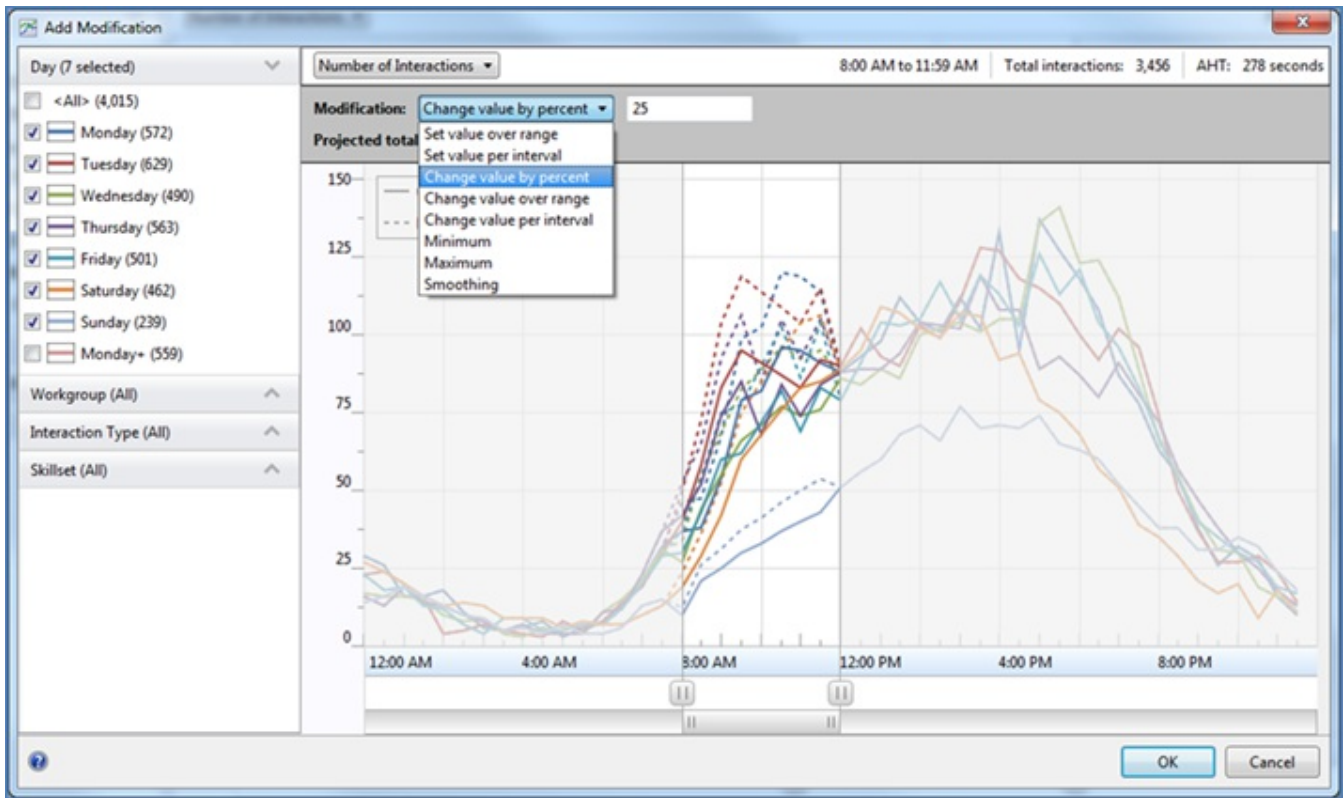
Add Modification

Day (7 selected)

<All> (4,015)
Monday (572)
Tuesday (629)
Wednesday (490)
Thursday (563)
Friday (501)
Saturday (462)
Sunday (239)
Monday+ (559)

Workgroup (All)
Interaction Type (All)
Skillset (All)

Number of Interactions
8:00 AM to 11:59 AM
Total interactions: 3,456
AHT: 278 seconds

Modification: Change value by percent
25

Set value over range
Set value per interval
Change value by percent
Change value over range
Change value per interval
Minimum
Maximum
Smoothing

Projected total

150
125
100
75
50
25
0

12:00 AM
4:00 AM
8:00 AM
12:00 PM
4:00 PM
8:00 PM

OK
Cancel